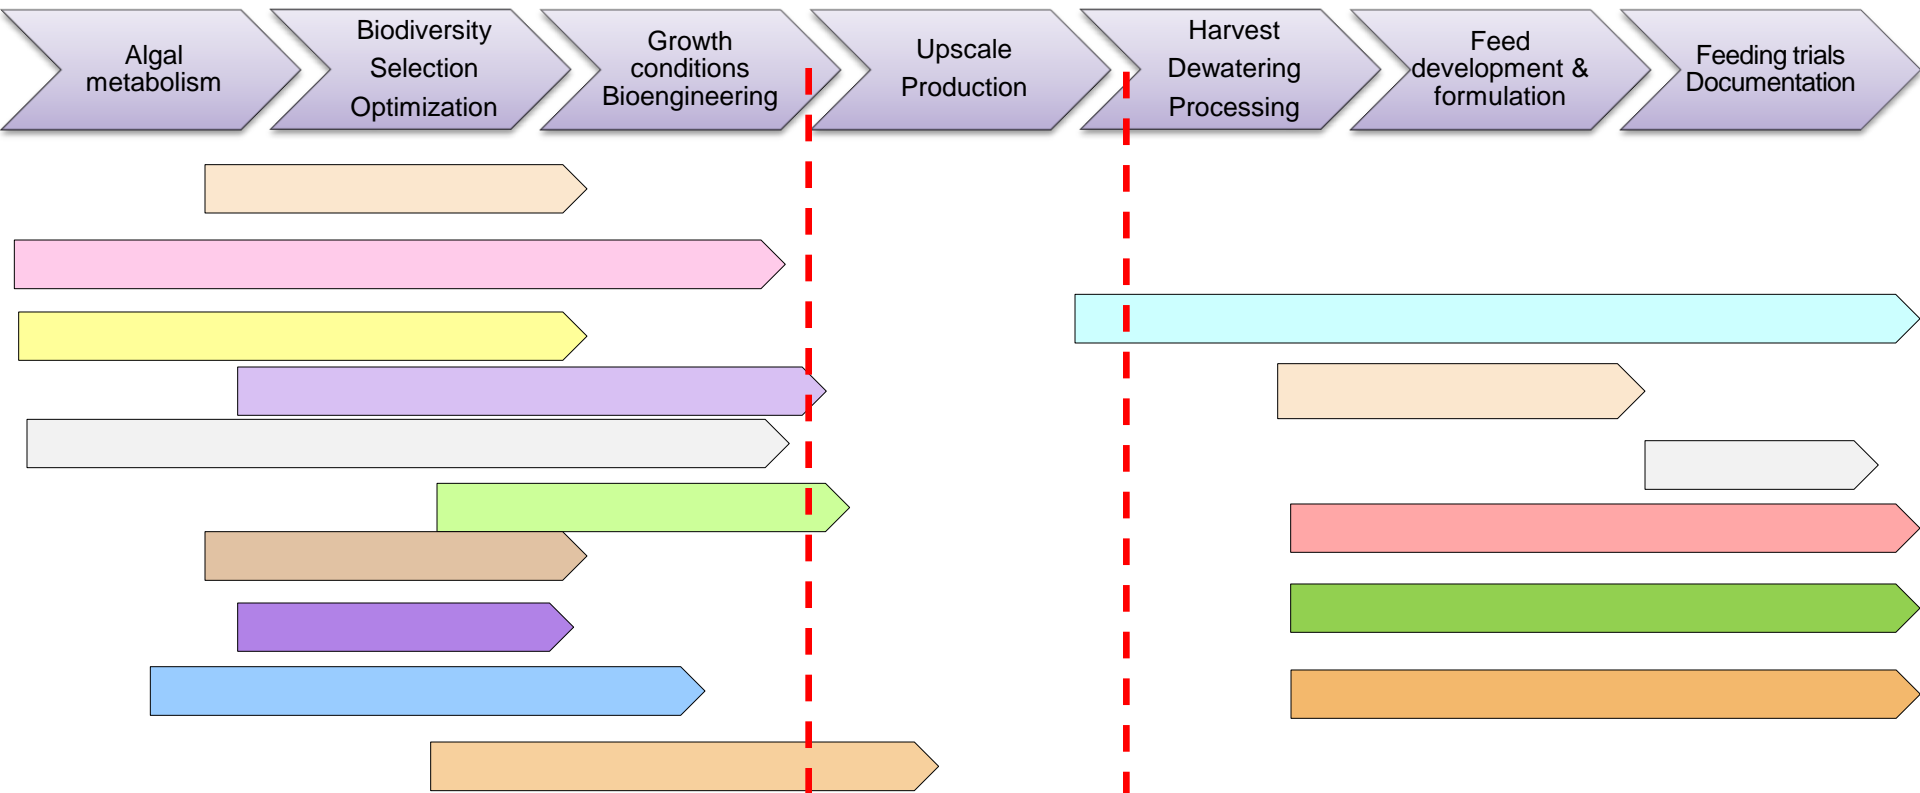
Algal metabolism

Biodiversity
Selection
Optimization

Growth conditions
Bioengineering

Upscale
Production

Harvest
Dewatering
Processing

Feed development & formulation

Feeding trials
Documentation